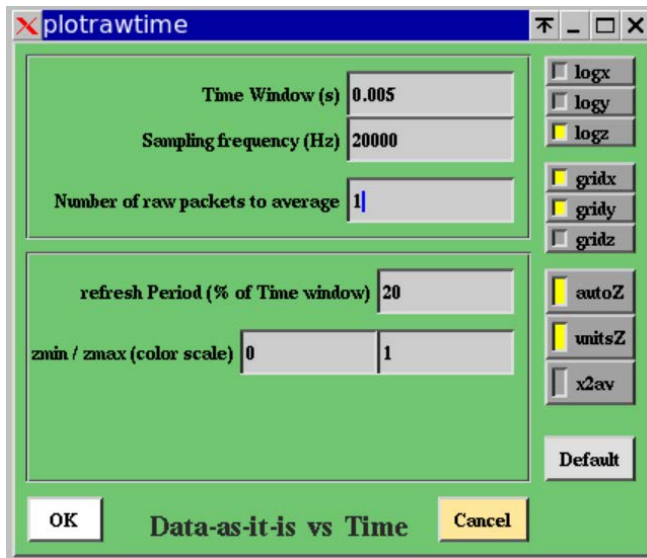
plotrawtime

Time Window (s) 0.005
Sampling frequency (Hz) 20000
Number of raw packets to average 1

refresh Period (% of Time window) 20
zmin / zmax (color scale) 0 1

logx
logy
logz
gridx
gridy
gridz
autoZ
unitsZ
x2av
Default

OK
Data-as-it-is vs Time
Cancel